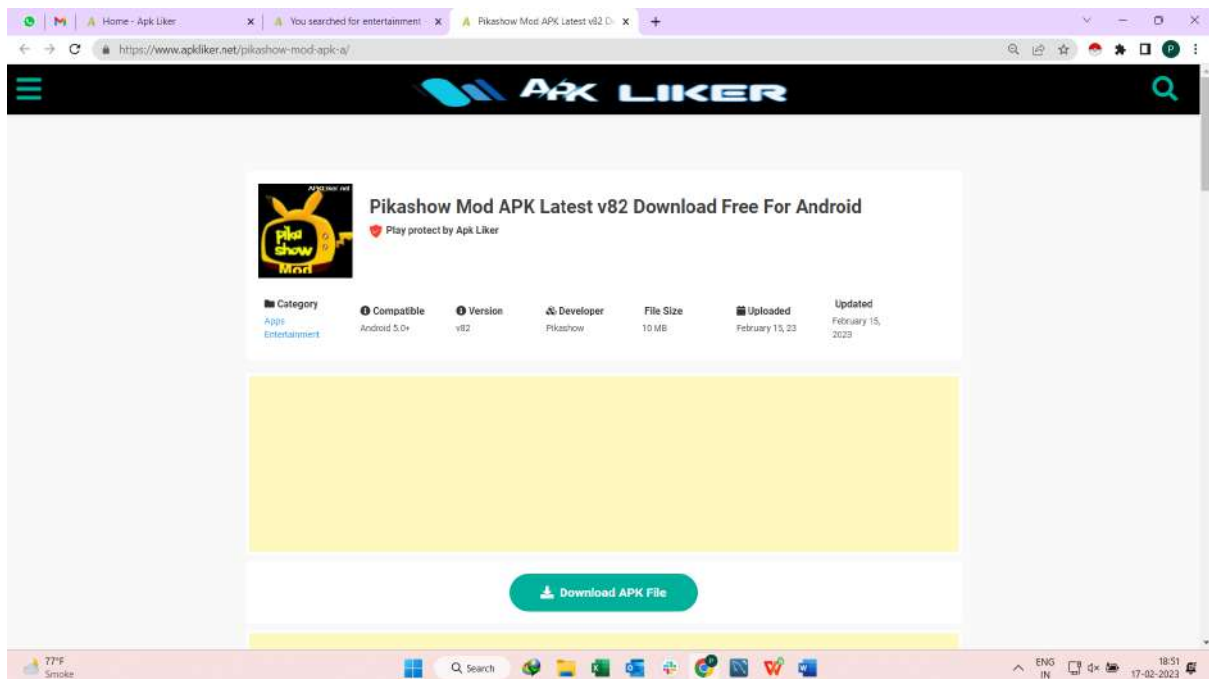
Home - Apk Liker
You searched for entertainment
Pikashow Mod APK Latest v82 D

https://www.apkliker.net/pikashow-mod-apk-a/

APK LIKER

Apkliker.net
pika show Mod

Pikashow Mod APK Latest v82 Download Free For Android
Play protect by Apk Liker

| Category | Compatible | Version | Developer | File Size | Uploaded | Updated |
|---|---|---|---|---|---|---|
| Apps Entertainment | Android 5.0+ | v82 | Pikashow | 10 MB | February 15, 23 | February 15, 2023 |

Download APK File

77°F
Smoke
Search
ENG IN
18:51
17-02-2023